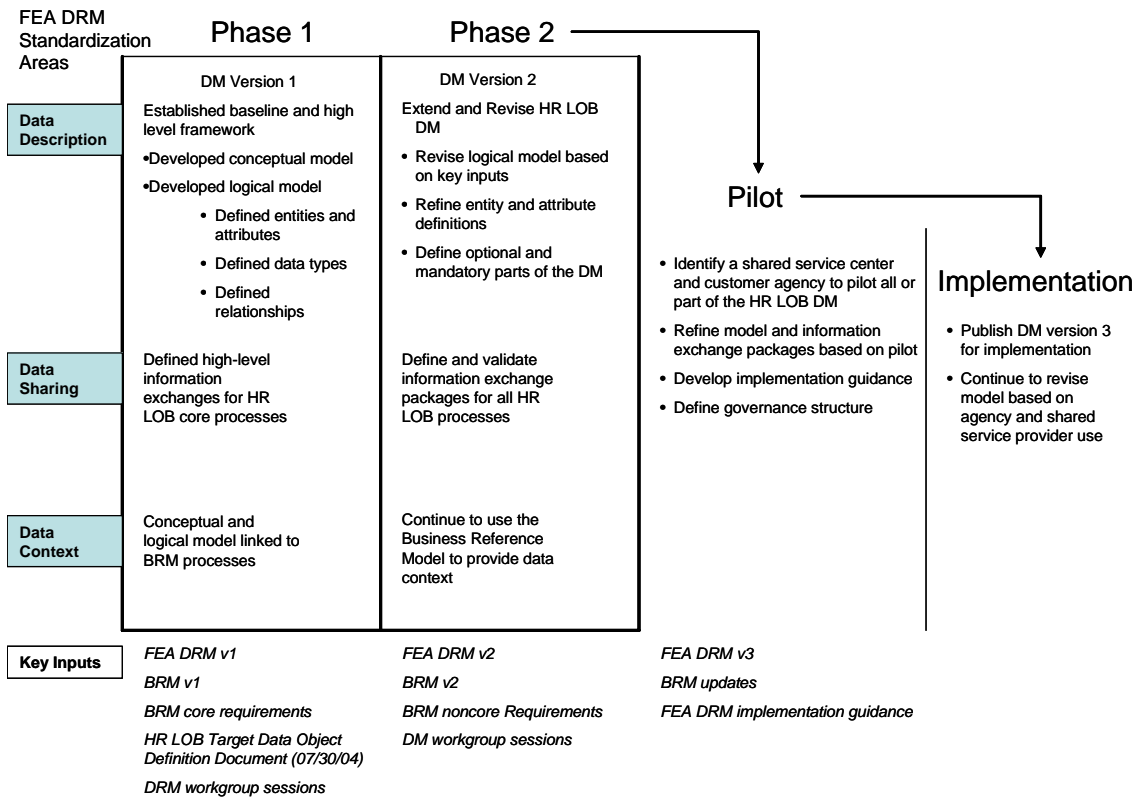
FEA DRM Standardization Areas

Phase 1

Phase 2

DM Version 1

Established baseline and high level framework

•Developed conceptual model

•Developed logical model

• Defined entities and attributes

• Defined data types

• Defined relationships

DM Version 2

Extend and Revise HR LOB DM

• Revise logical model based on key inputs

• Refine entity and attribute definitions

• Define optional and mandatory parts of the DM

Pilot

• Identify a shared service center and customer agency to pilot all or part of the HR LOB DM

• Refine model and information exchange packages based on pilot

• Develop implementation guidance

• Define governance structure

Implementation

• Publish DM version 3 for implementation

• Continue to revise model based on agency and shared service provider use

Data Description

Data Sharing

Defined high-level information exchanges for HR LOB core processes

Define and validate information exchange packages for all HR LOB processes

Data Context

Conceptual and logical model linked to BRM processes

Continue to use the Business Reference Model to provide data context

Key Inputs

FEA DRM v1

BRM v1

BRM core requirements

HR LOB Target Data Object Definition Document (07/30/04)

DRM workgroup sessions

FEA DRM v2

BRM v2

BRM noncore Requirements

DM workgroup sessions

FEA DRM v3

BRM updates

FEA DRM implementation guidance